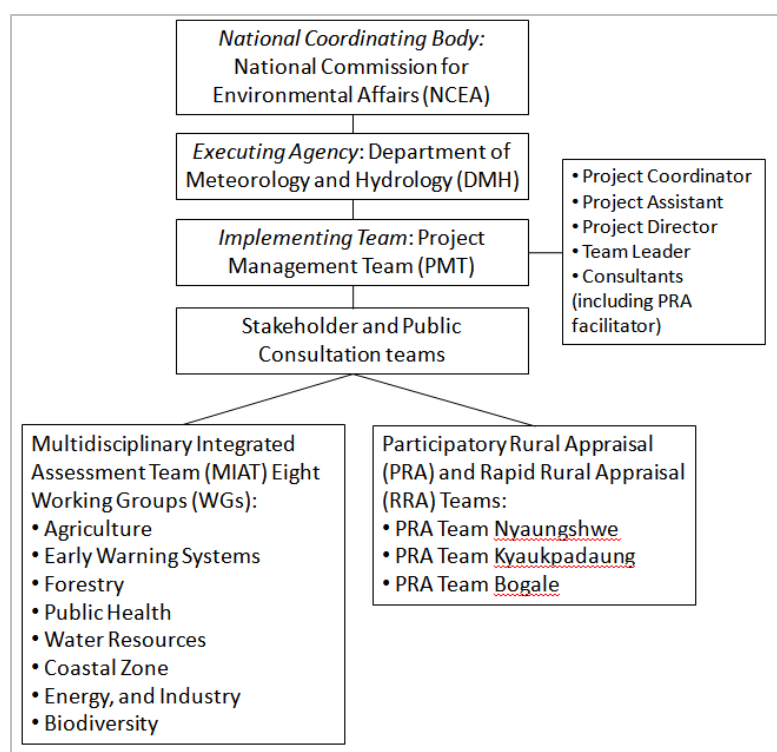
*National Coordinating Body:* National Commission for Environmental Affairs (NCEA)

*Executing Agency*: Department of Meteorology and Hydrology (DMH)

*Implementing Team*: Project Management Team (PMT)

• Project Coordinator
• Project Assistant
• Project Director
• Team Leader
• Consultants (including PRA facilitator)

Stakeholder and Public Consultation teams

Multidisciplinary Integrated Assessment Team (MIAT) Eight Working Groups (WGs):
• Agriculture
• Early Warning Systems
• Forestry
• Public Health
• Water Resources
• Coastal Zone
• Energy, and Industry
• Biodiversity

Participatory Rural Appraisal (PRA) and Rapid Rural Appraisal (RRA) Teams:
• PRA Team Nyaungshwe
• PRA Team Kyaukpadaung
• PRA Team Bogale